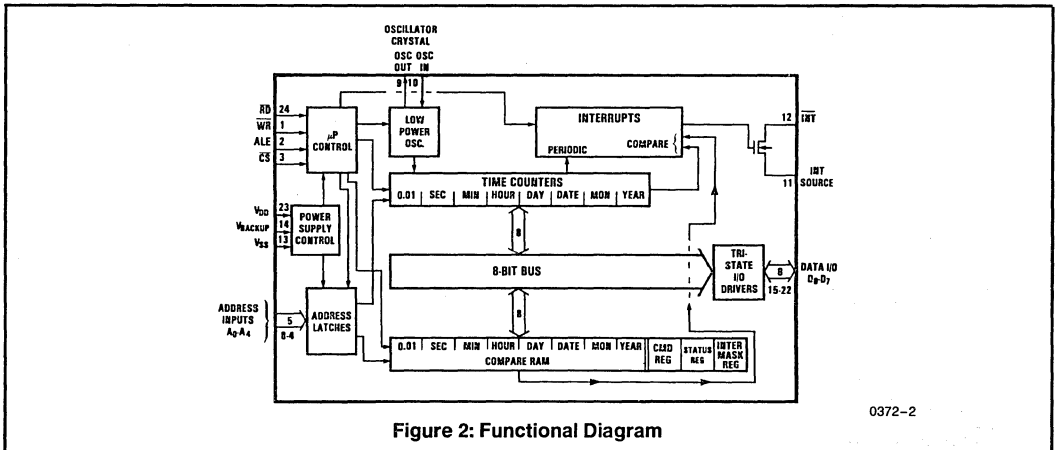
OSCILLATOR CRYSTAL
OSC OUT
OSC IN
9
10
$\overline{RD}$ 24
$\overline{WR}$ 1
ALE 2
$\overline{CS}$ 3
μP CONTROL
LOW POWER OSC.
INTERRUPTS
PERIODIC
COMPARE
12 $\overline{INT}$
INT SOURCE 11
TIME COUNTERS
0.01 | SEC | MIN | HOUR | DAY | DATE | MON | YEAR
$V_{DD}$ 23
$V_{BACKUP}$ 14
$V_{SS}$ 13
POWER SUPPLY CONTROL
8
8-BIT BUS
TRI-STATE I/O DRIVERS
8
15-22
DATA I/O $D_0$-$D_7$
ADDRESS INPUTS $A_0$-$A_4$
5
8-4
ADDRESS LATCHES
8
0.01 | SEC | MIN | HOUR | DAY | DATE | MON | YEAR
COMPARE RAM
CMD REG
STATUS REG
INTER MASK REG
0372–2
Figure 2: Functional Diagram